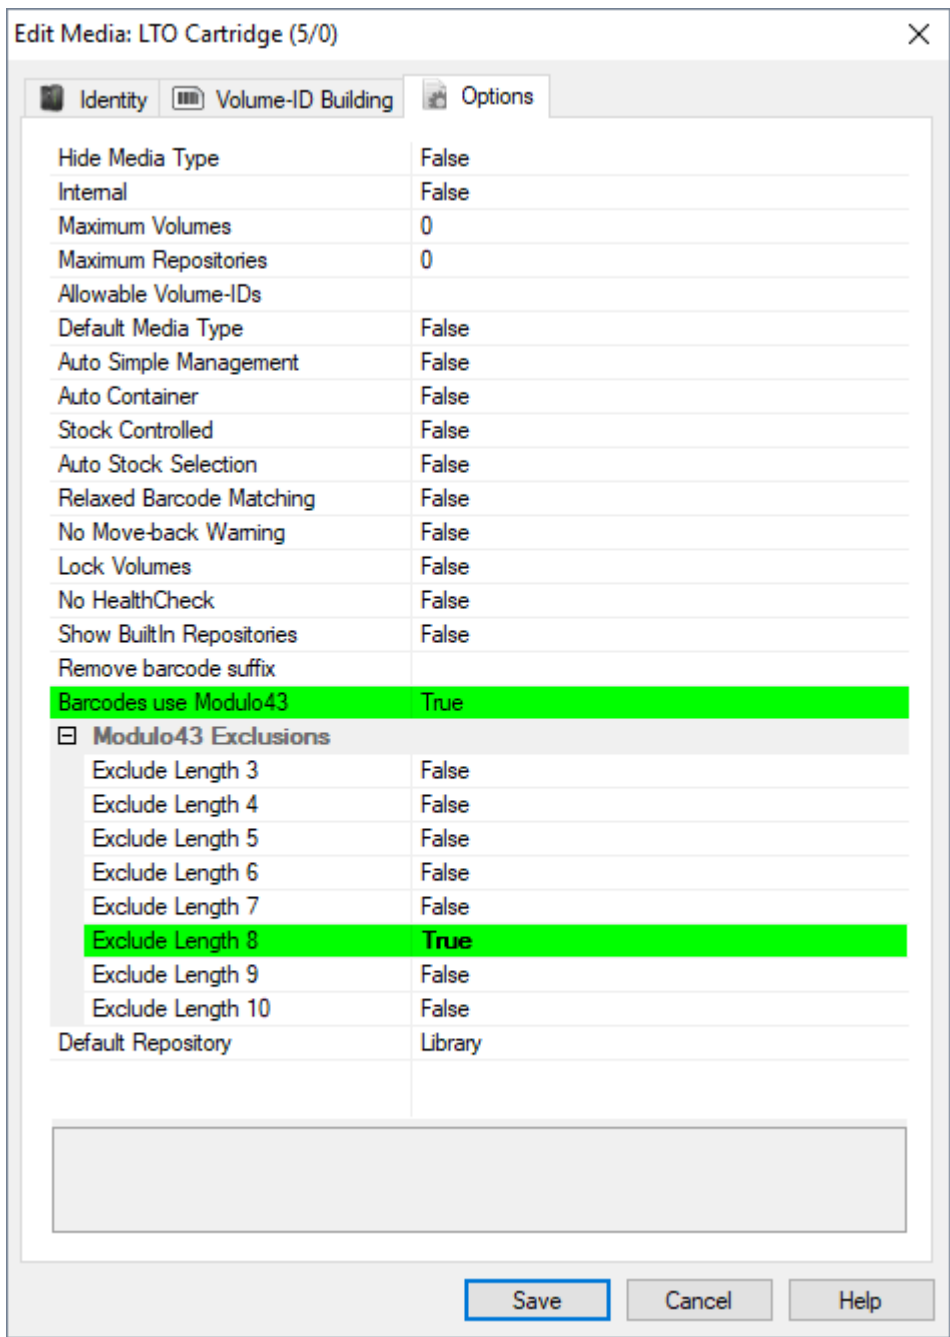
Edit Media: LTO Cartridge (5/0)

Identity | Volume-ID Building | Options

| | |
|---|---|
| Hide Media Type | False |
| Internal | False |
| Maximum Volumes | 0 |
| Maximum Repositories | 0 |
| Allowable Volume-IDs | |
| Default Media Type | False |
| Auto Simple Management | False |
| Auto Container | False |
| Stock Controlled | False |
| Auto Stock Selection | False |
| Relaxed Barcode Matching | False |
| No Move-back Warning | False |
| Lock Volumes | False |
| No HealthCheck | False |
| Show BuiltIn Repositories | False |
| Remove barcode suffix | |
| Barcodes use Modulo43 | True |
| ⊟ Modulo43 Exclusions | |
| Exclude Length 3 | False |
| Exclude Length 4 | False |
| Exclude Length 5 | False |
| Exclude Length 6 | False |
| Exclude Length 7 | False |
| Exclude Length 8 | **True** |
| Exclude Length 9 | False |
| Exclude Length 10 | False |
| Default Repository | Library |

Save | Cancel | Help